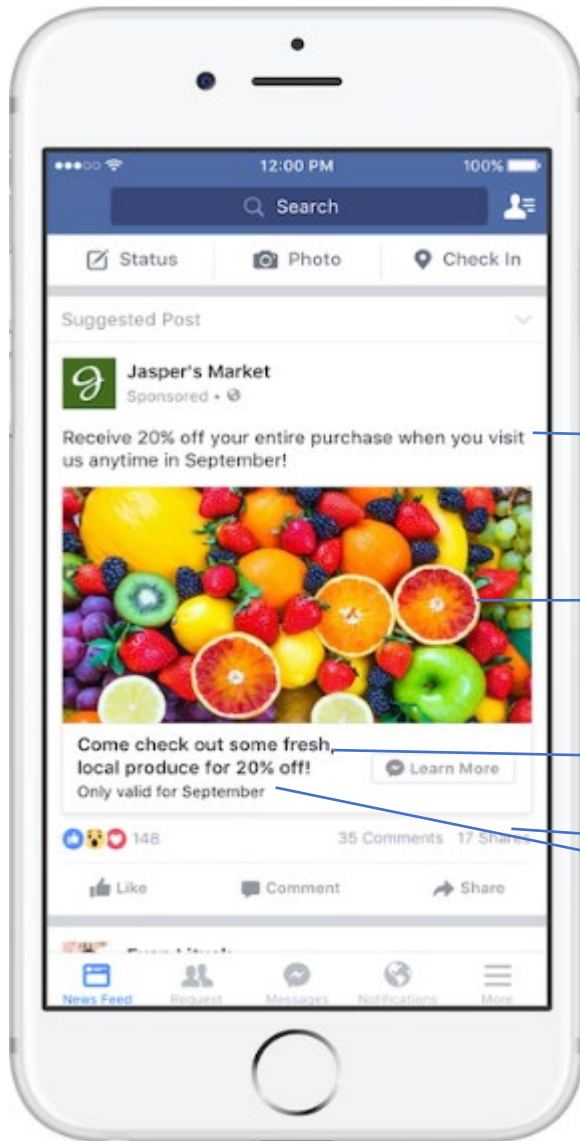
12:00 PM
100%

Search

Status
Photo
Check In

Suggested Post

Jasper's Market
Sponsored •

Receive 20% off your entire purchase when you visit us anytime in September!

Come check out some fresh, local produce for 20% off!
Only valid for September

Learn More

148
35 Comments 17 Shares

Like
Comment
Share

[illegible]

News Feed
Request
Messages
Notifications
More